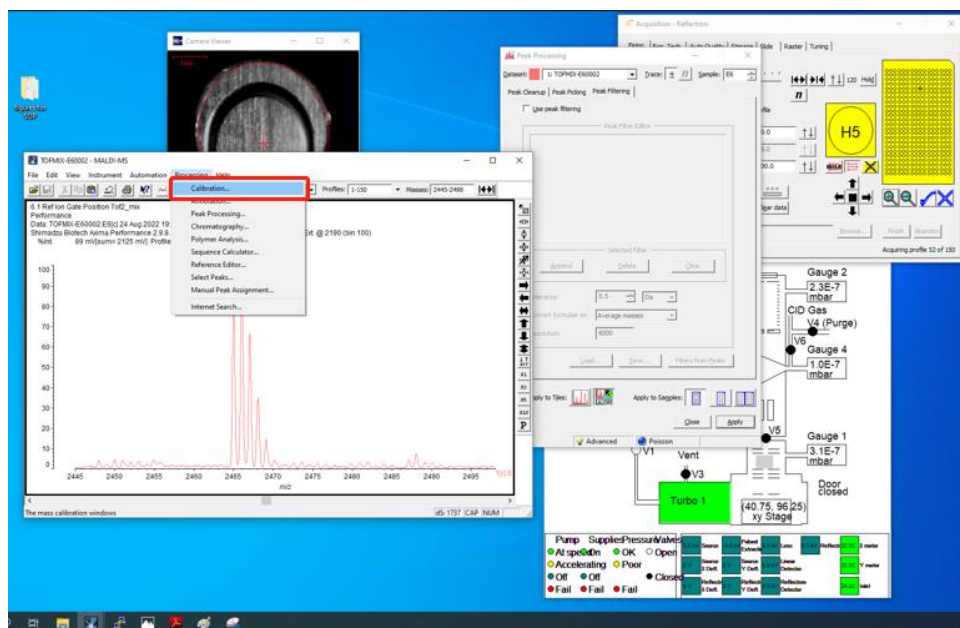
Camera Viewer

TOFMIX-E60002 - MALDI-MS
File Edit View Instrument Automation Processing Help
Profiles: 1-150 Masses: 2445-2498

6.1 Ref Ion Gate Position Tof2_mix
Performance
Data: TOFMIX-E60002:E6[c] 24 Aug 2022 19
Shimadzu Biotech Axima Performance 2.9.6
%Int. 89 mV[sum= 2125 mV] Profile
Ext @ 2190 (bin 100)

Calibration...
Annotation...
Peak Processing...
Chromatography...
Polymer Analysis...
Sequence Calculator...
Reference Editor...
Select Peaks...
Manual Peak Assignment...
Internet Search...

100
90
80
70
60
50
40
30
20
10
0
2445 2450 2455 2460 2465 2470 2475 2480 2485 2490 2495
m/z

The mass calibration windows
dS 1737 CAP NUM

Peak Processing
Dataset: 1: TOFMIX-E60002 Trace: Sample: E6
Peak Cleanup Peak Picking Peak Filtering
Use peak filtering
Peak Filter Editor
Selected Filter
Append Delete Clear
Tolerance: 0.5 Da
Convert formulae as: Average masses
Resolution: 6000
Load... Save... Filters from Peaks
Apply to Tiles: Apply to Samples:
Close Apply
Advanced Poisson

Acquisition - Reflectron
Power Sys. Tech Auto Quality Shimmer Slide Raster Tuning
120 Hold
n
H5
Browse... Finish Abandon
Acquiring profile 52 of 150

Gauge 2
2.3E-7
mbar
CID Gas
V4 (Purge)
V6
Gauge 4
1.0E-7
mbar
V5
Gauge 1
3.1E-7
mbar
V1
Vent
V3
Turbo 1
Door
closed
(40.75, 96.25)
xy Stage

Pump Supplies Pressure Valves
At speed On OK Open
Accelerating Poor
Off Off Closed
Fail Fail Fail